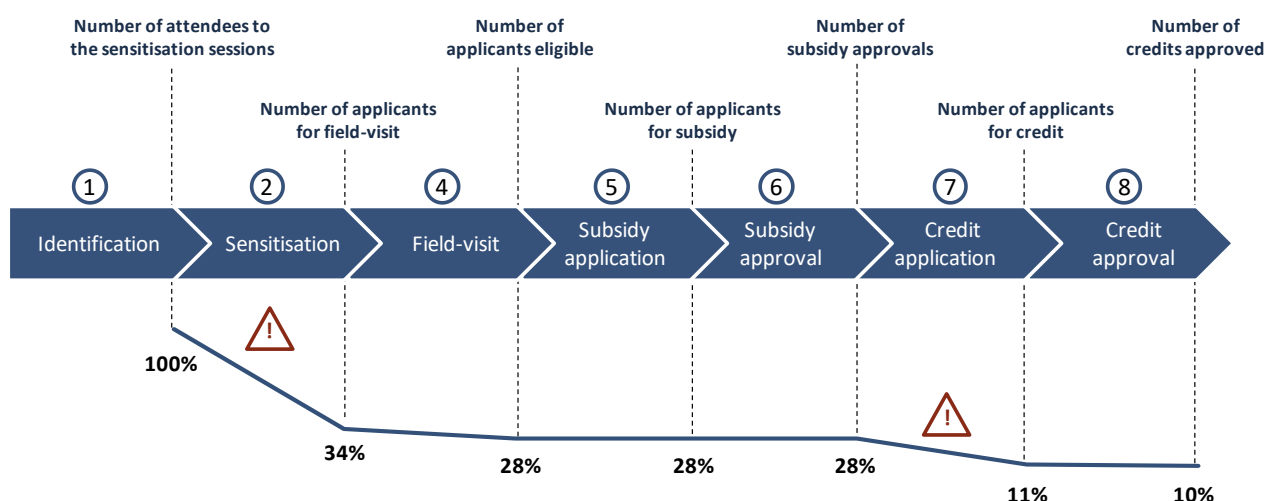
Number of attendees to the sensitisation sessions

Number of applicants eligible

Number of subsidy approvals

Number of credits approved

Number of applicants for field-visit

Number of applicants for subsidy

Number of applicants for credit

1 Identification

2 Sensitisation

4 Field-visit

5 Subsidy application

6 Subsidy approval

7 Credit application

8 Credit approval

!

!

100%

34%

28%

28%

28%

11%

10%